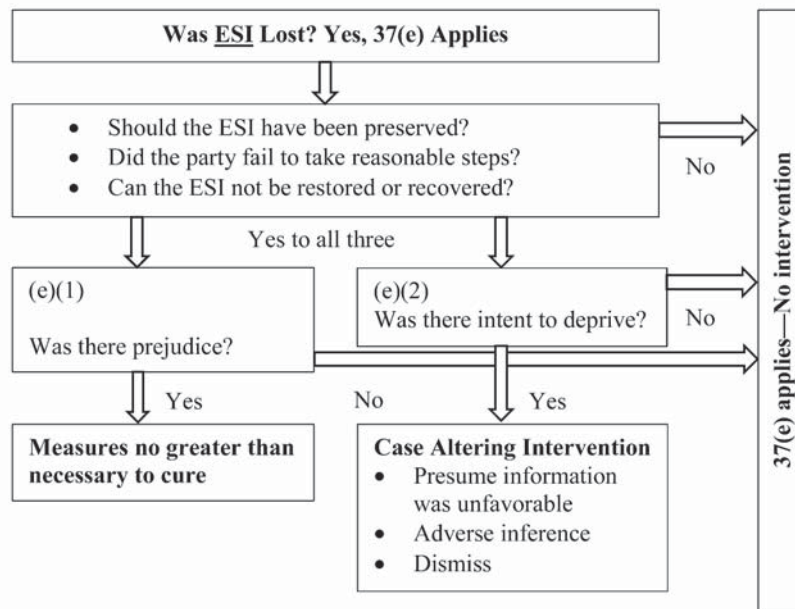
Was ESI Lost? Yes, 37(e) Applies

- Should the ESI have been preserved?
- Did the party fail to take reasonable steps?
- Can the ESI not be restored or recovered?

No

Yes to all three

(e)(1)

Was there prejudice?

(e)(2)

Was there intent to deprive?

No

Yes

No

Yes

Measures no greater than necessary to cure

Case Altering Intervention
- Presume information was unfavorable
- Adverse inference
- Dismiss

37(e) applies—No intervention